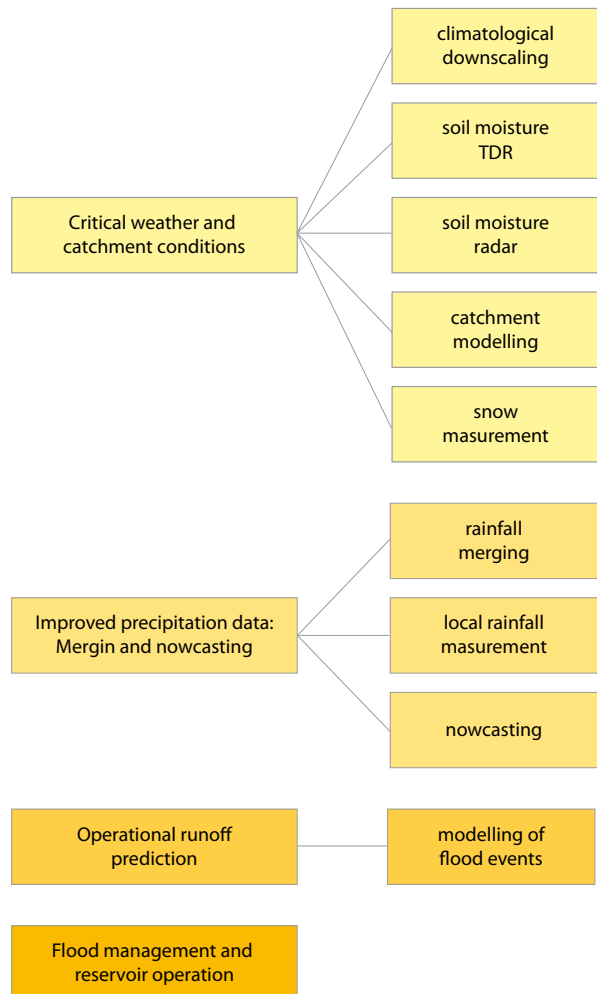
Critical weather and catchment conditions

climatological downscaling

soil moisture TDR

soil moisture radar

catchment modelling

snow masurement

Improved precipitation data: Mergin and nowcasting

rainfall merging

local rainfall masurement

nowcasting

Operational runoff prediction

modelling of flood events

Flood management and reservoir operation